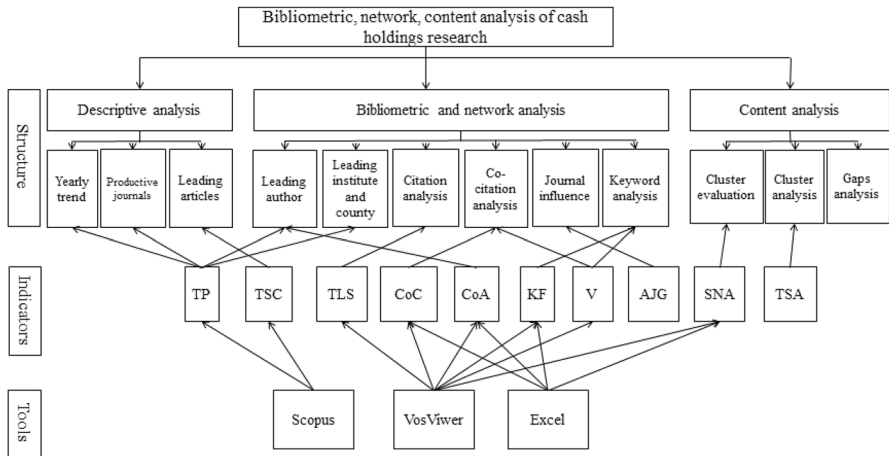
Bibliometric, network, content analysis of cash holdings research

Structure

Descriptive analysis

Bibliometric and network analysis

Content analysis

Yearly trend

Productive journals

Leading articles

Leading author

Leading institute and county

Citation analysis

Co-citation analysis

Journal influence

Keyword analysis

Cluster evaluation

Cluster analysis

Gaps analysis

Indicators

TP

TSC

TLS

CoC

CoA

KF

V

AJG

SNA

TSA

Tools

Scopus

VosViwer

Excel